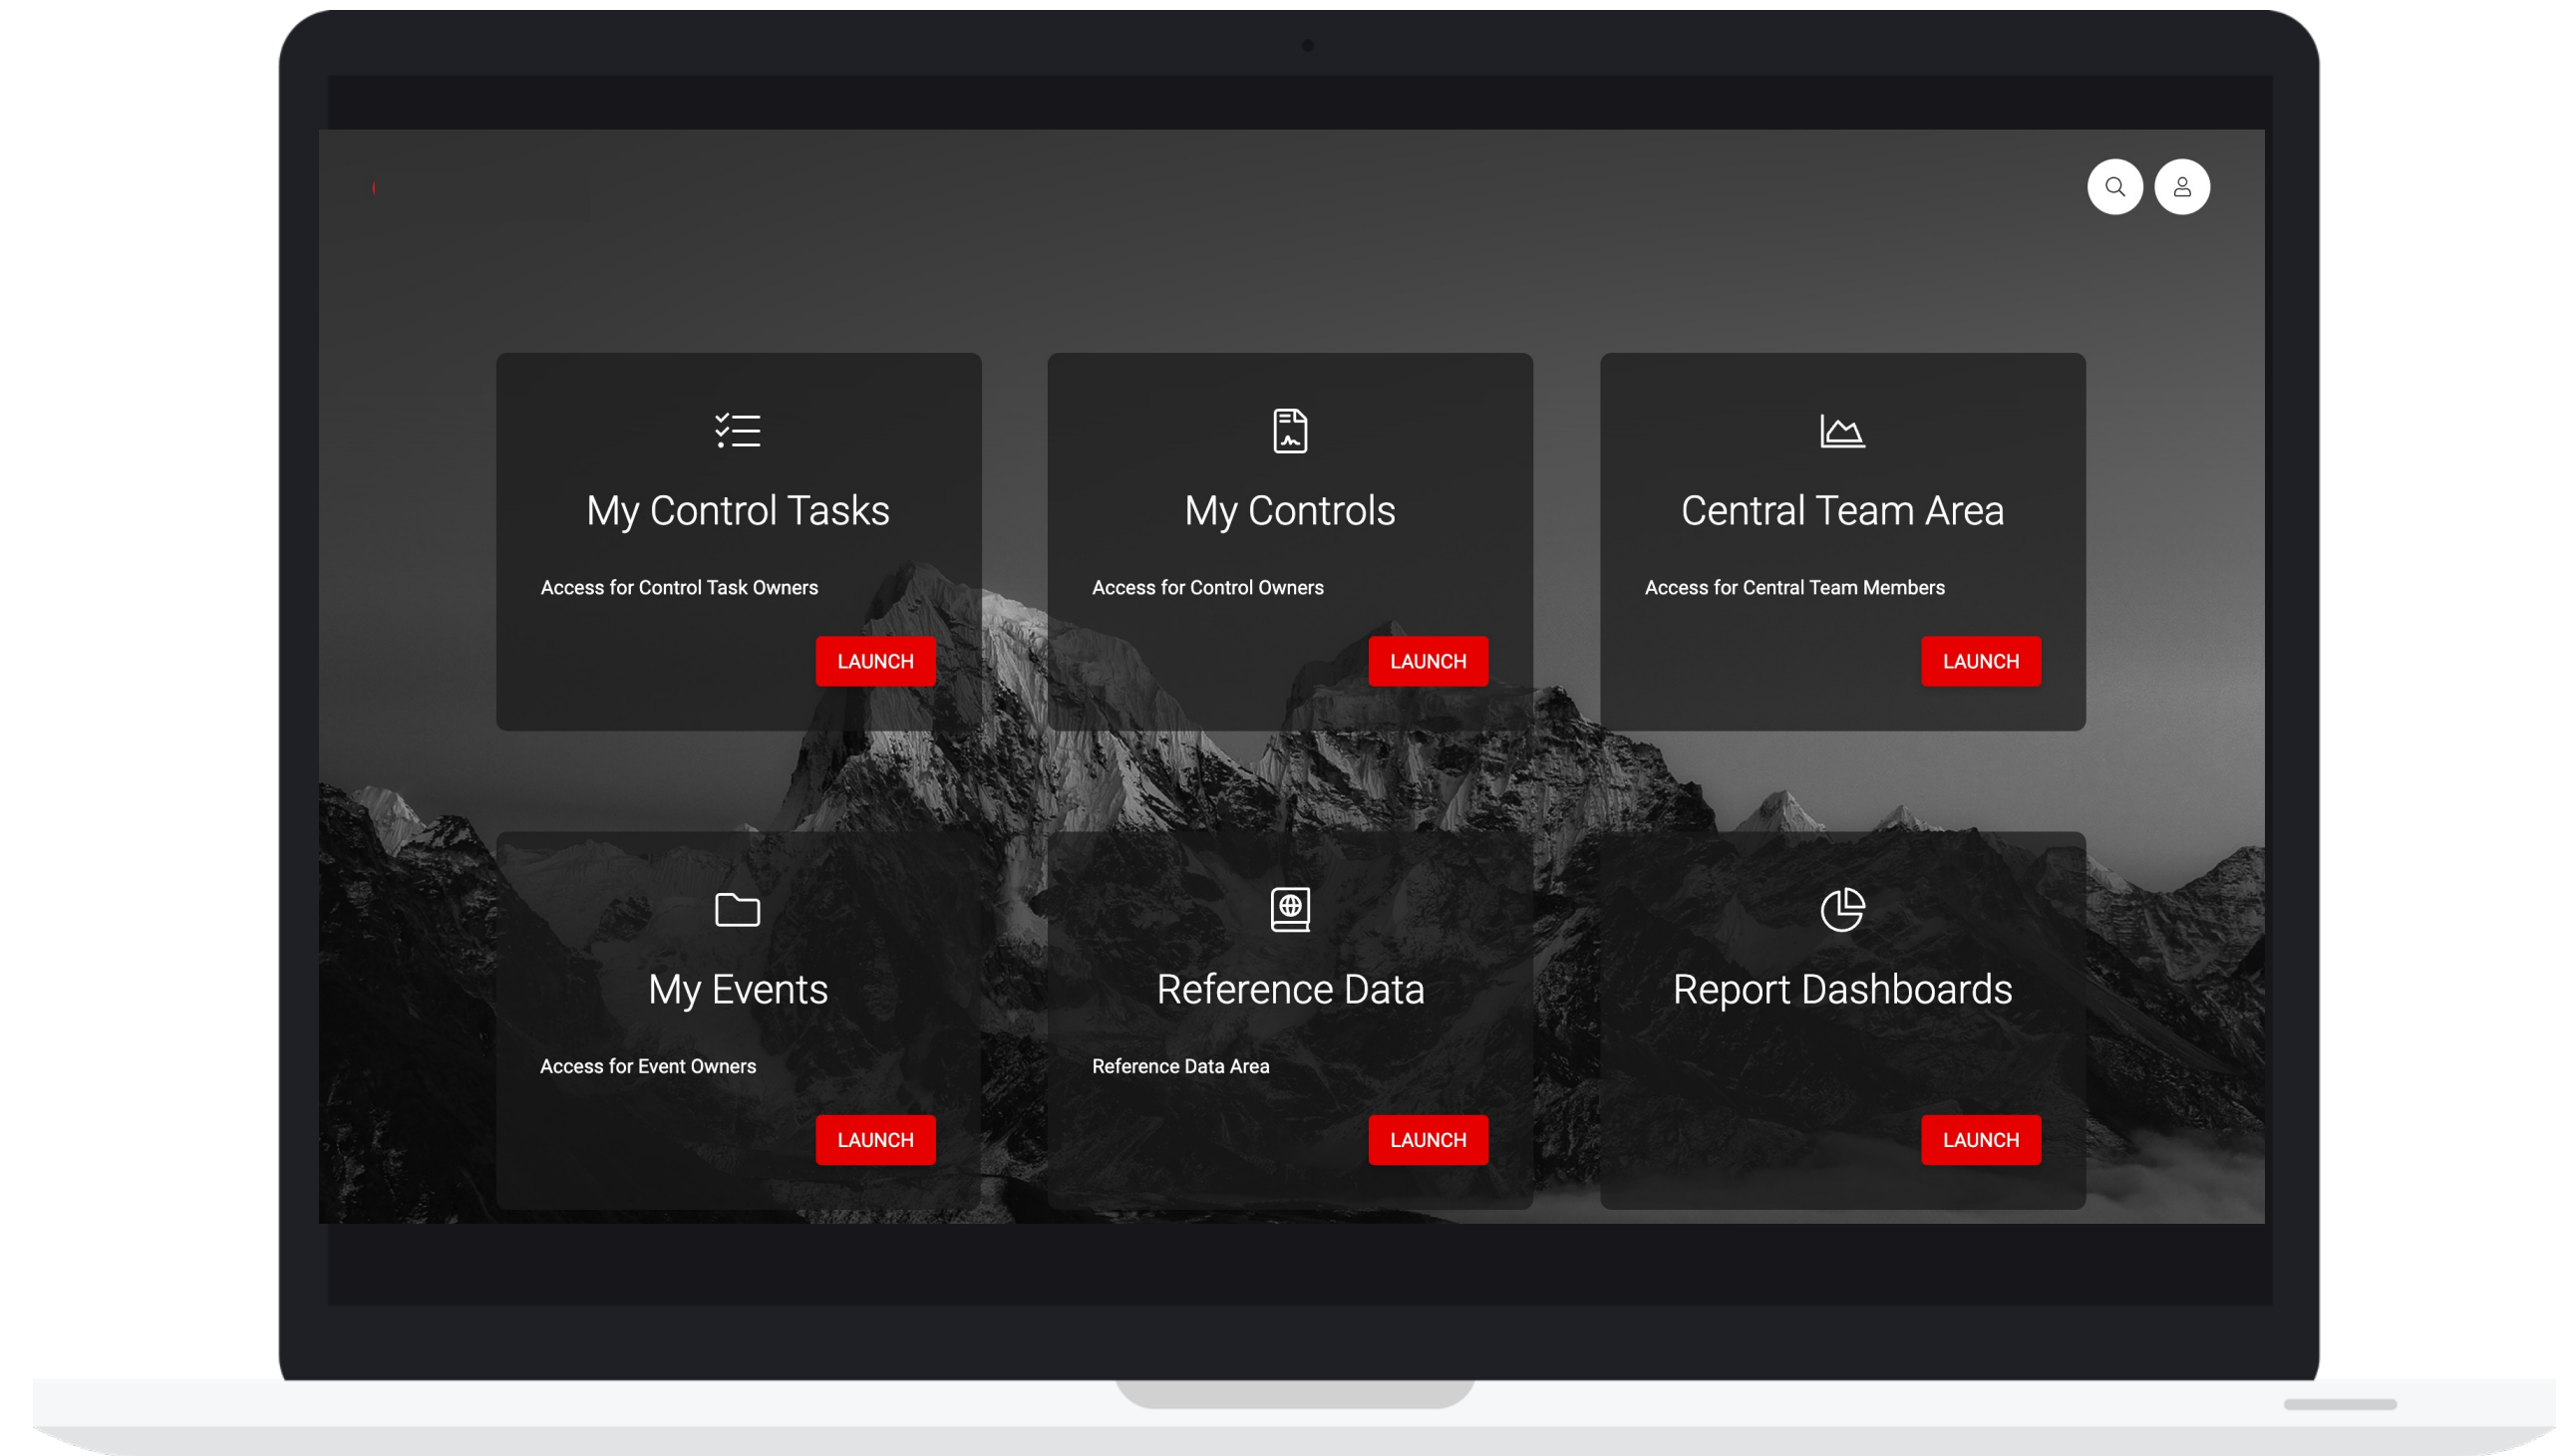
My Control Tasks

Access for Control Task Owners

LAUNCH

My Controls

Access for Control Owners

LAUNCH

Central Team Area

Access for Central Team Members

LAUNCH

My Events

Access for Event Owners

LAUNCH

Reference Data

Reference Data Area

LAUNCH

Report Dashboards

LAUNCH